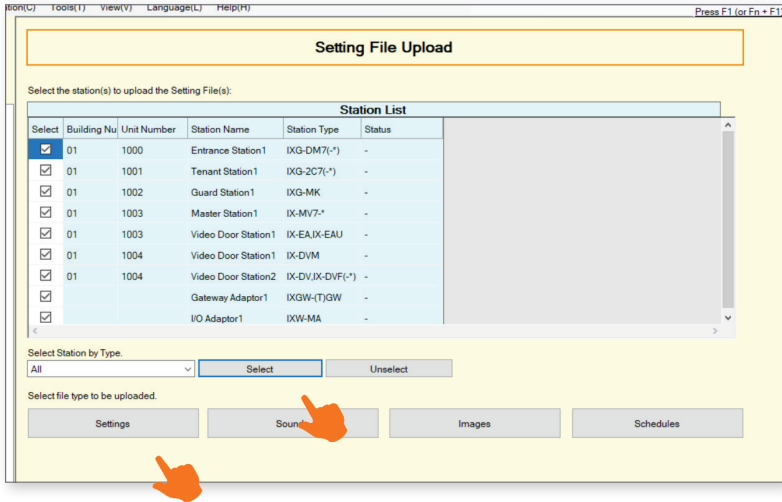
ation(C) Tools(T) View(V) Language(L) Help(H)

Press F1 (or Fn + F1

Setting File Upload

Select the station(s) to upload the Setting File(s):

Station List

| Select | Building Nu | Unit Number | Station Name | Station Type | Status |
|---|---|---|---|---|---|
| ☑ | 01 | 1000 | Entrance Station1 | IXG-DM7(-*) | - |
| ☑ | 01 | 1001 | Tenant Station1 | IXG-2C7(-*) | - |
| ☑ | 01 | 1002 | Guard Station1 | IXG-MK | - |
| ☑ | 01 | 1003 | Master Station1 | IX-MV7-* | - |
| ☑ | 01 | 1003 | Video Door Station1 | IX-EA,IX-EAU | - |
| ☑ | 01 | 1004 | Video Door Station1 | IX-DVM | - |
| ☑ | 01 | 1004 | Video Door Station2 | IX-DV,IX-DVF(-*) | - |
| ☑ | | | Gateway Adaptor1 | IXGW-(T)GW | - |
| ☑ | | | I/O Adaptor1 | IXW-MA | - |

Select Station by Type.

All

Select

Unselect

Select file type to be uploaded.

Settings

Sound

Images

Schedules